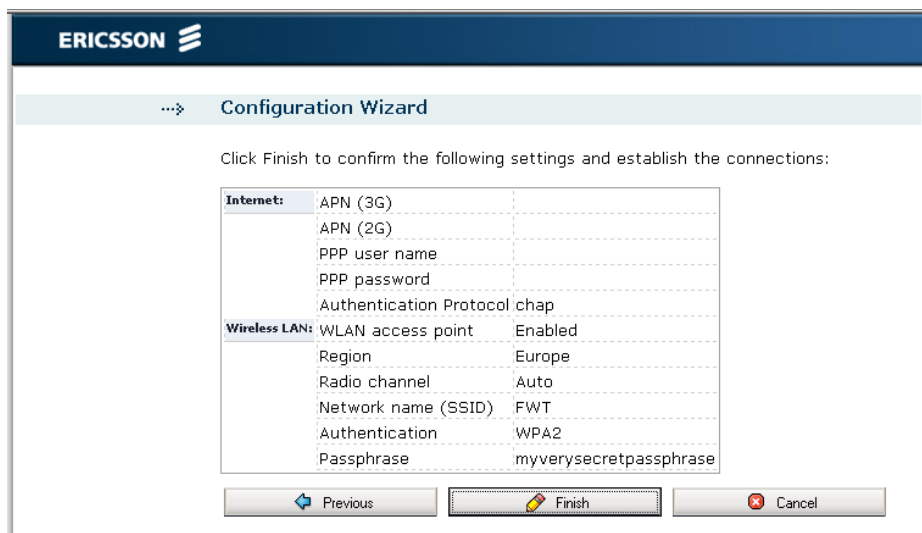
ERICSSON

Configuration Wizard

Click Finish to confirm the following settings and establish the connections:

| | | |
|---|---|---|
| Internet: | APN (3G) | |
| | APN (2G) | |
| | PPP user name | |
| | PPP password | |
| | Authentication Protocol | chap |
| Wireless LAN: | WLAN access point | Enabled |
| | Region | Europe |
| | Radio channel | Auto |
| | Network name (SSID) | FWT |
| | Authentication | WPA2 |
| | Passphrase | myverysecretpassphrase |

Previous Finish Cancel